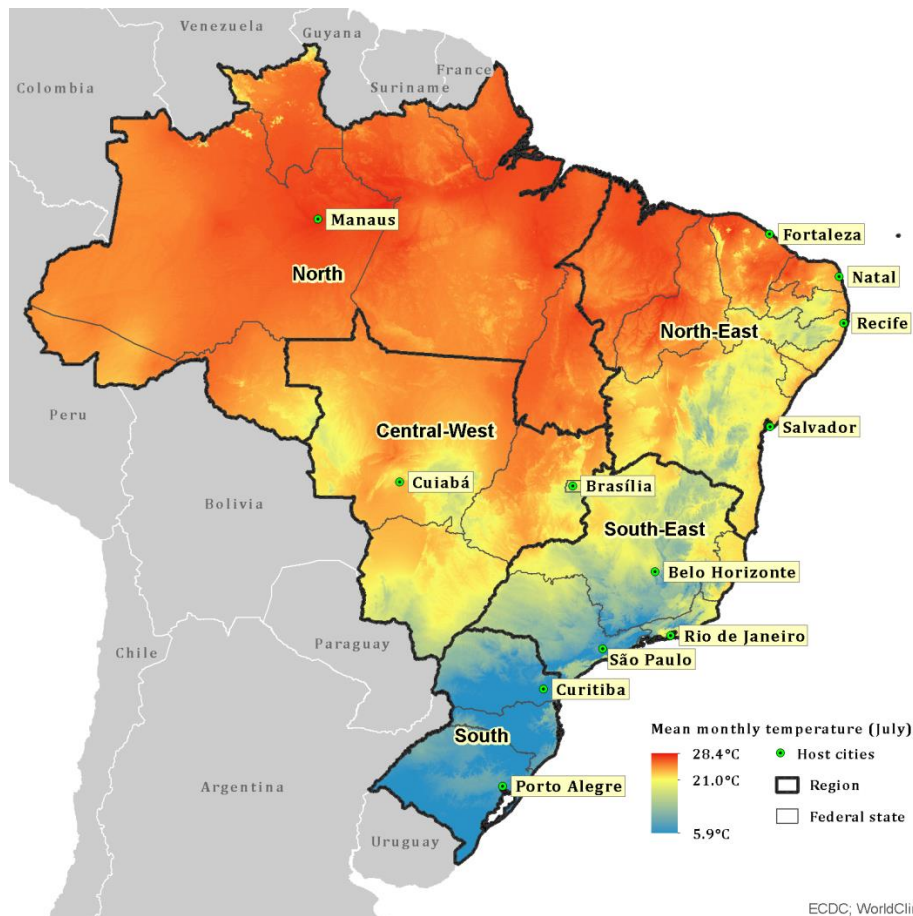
Venezuela
Guyana
France
Colombia
Suriname
Manaus
North
Fortaleza
Natal
Recife
North-East
Peru
Central-West
Salvador
Cuiabá
Brasília
Bolivia
South-East
Belo Horizonte
Chile
Paraguay
Rio de Janeiro
São Paulo
Curitiba
South
Argentina
Porto Alegre
Uruguay
Mean monthly temperature (July)
28.4°C
21.0°C
5.9°C
Host cities
Region
Federal state
ECDC; WorldCli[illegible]